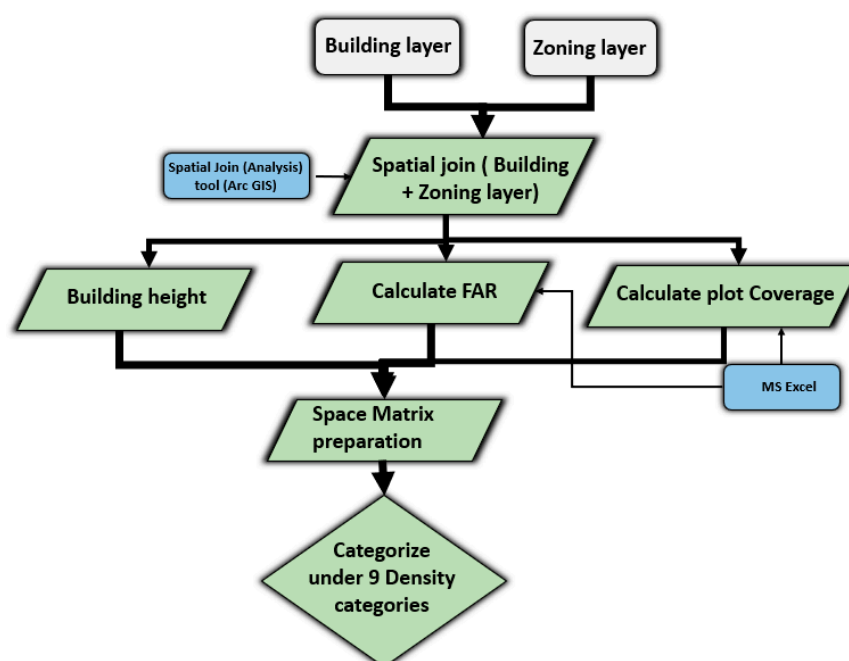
Building layer

Zoning layer

Spatial Join (Analysis) tool (Arc GIS)

Spatial join ( Building + Zoning layer)

Building height

Calculate FAR

Calculate plot Coverage

MS Excel

Space Matrix preparation

Categorize under 9 Density categories